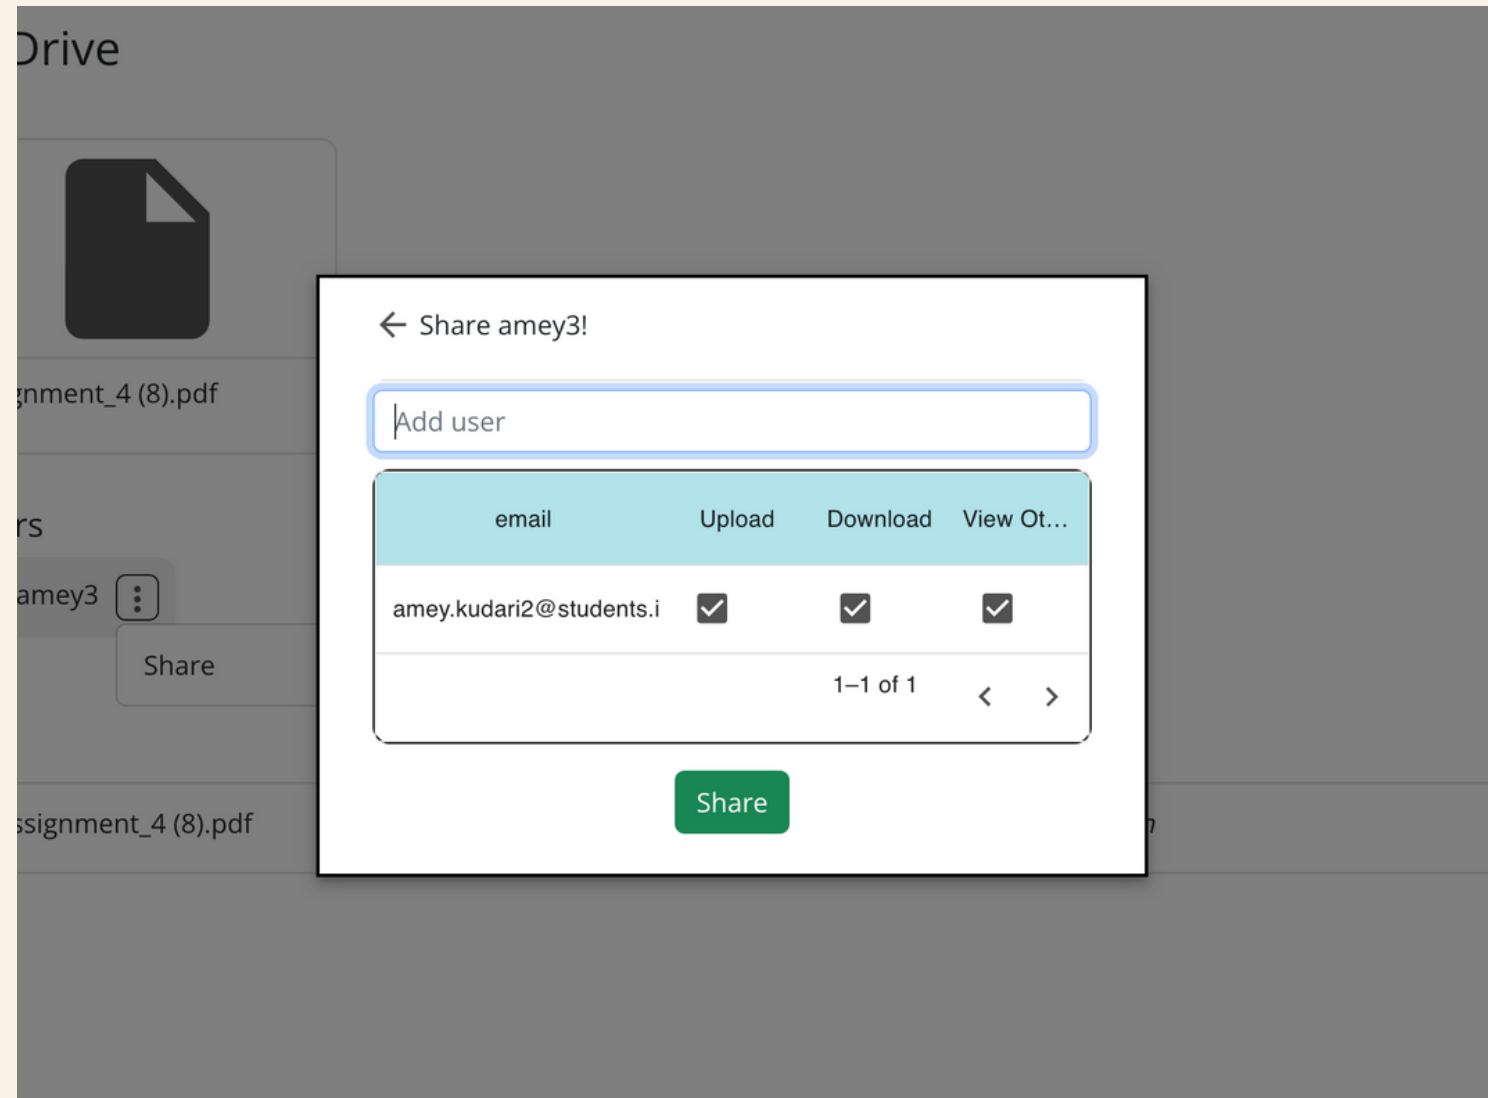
Drive

gnment_4 (8).pdf

rs

amey3

Share

ssignment_4 (8).pdf

Share amey3!

Add user

| email | Upload | Download | View Ot... |
|---|---|---|---|
| amey.kudari2@students.i | ☑ | ☑ | ☑ |

1–1 of 1

Share